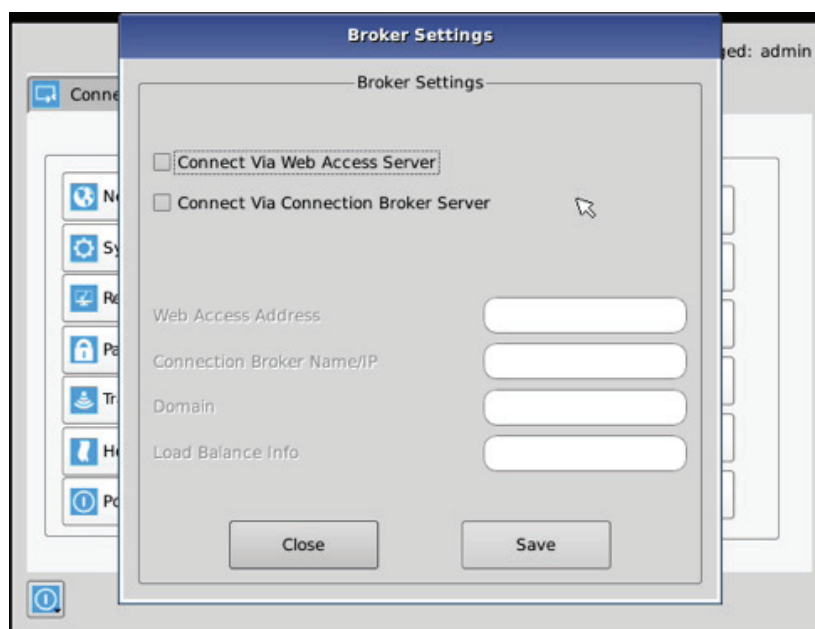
Broker Settings

ged: admin

Conne

Broker Settings

Connect Via Web Access Server

Connect Via Connection Broker Server

Ne

Sy

Re

Pa

Tr

He

Po

Web Access Address

Connection Broker Name/IP

Domain

Load Balance Info

Close

Save